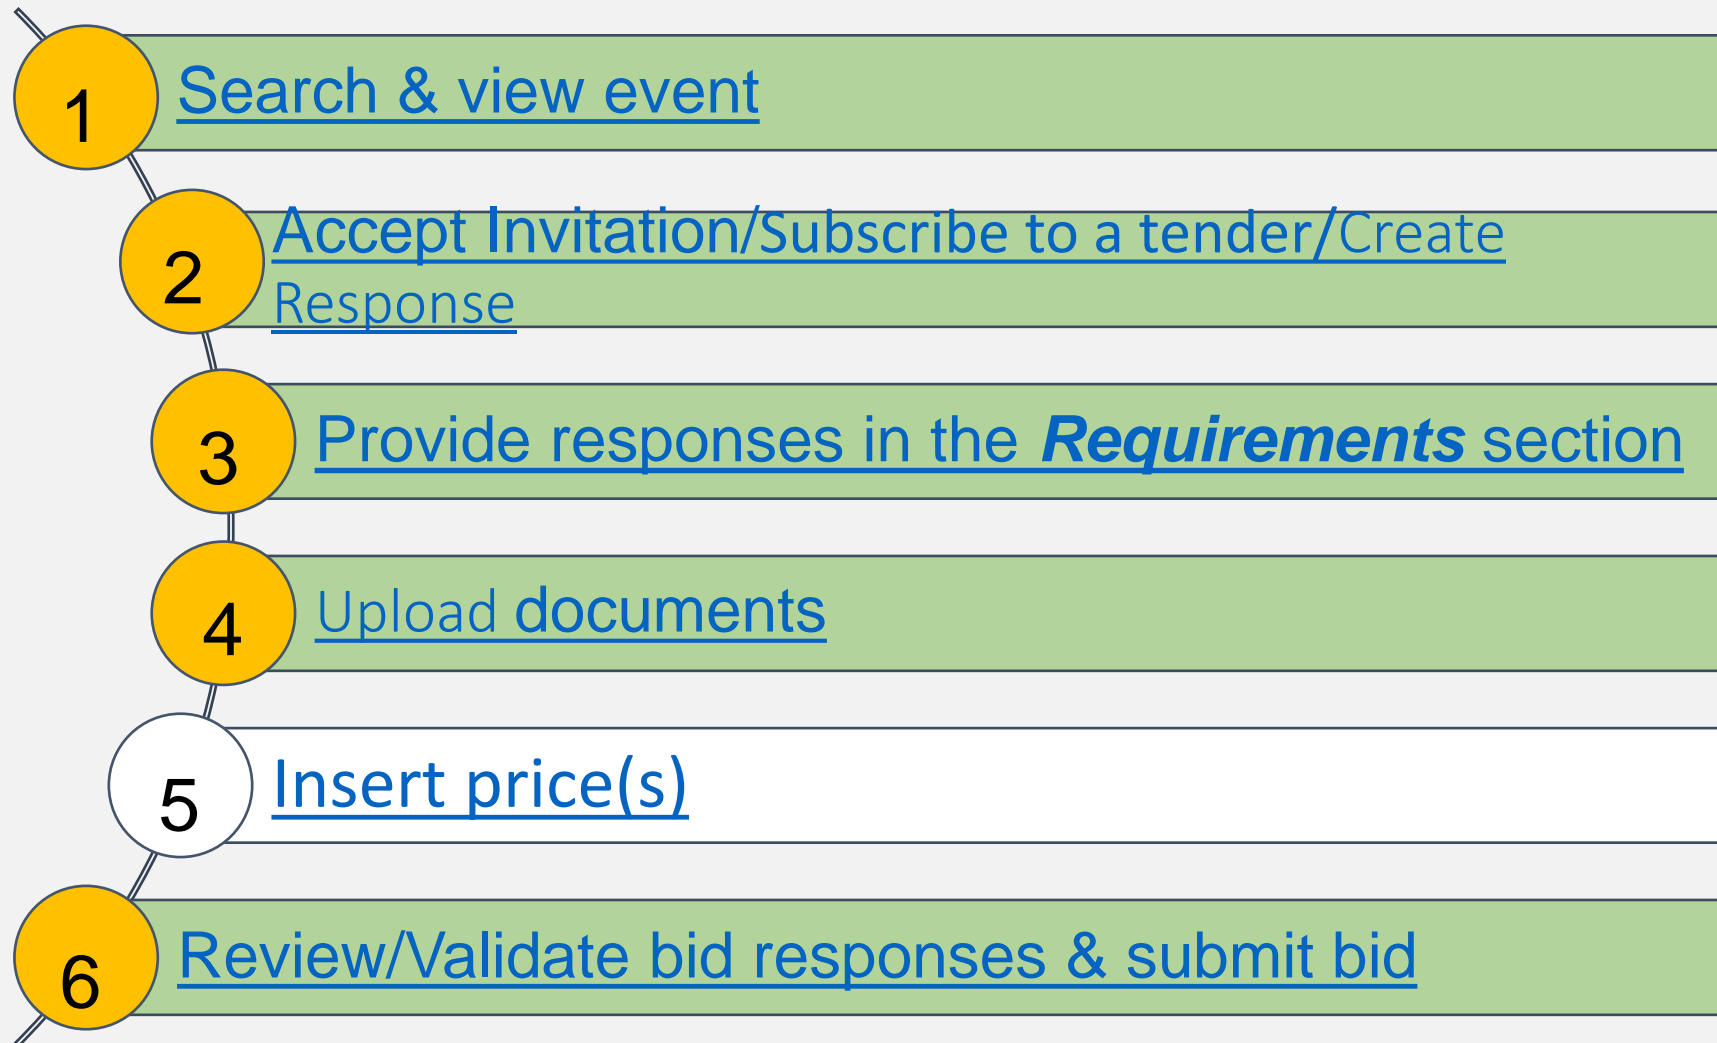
1
Search & view event

2
Accept Invitation/Subscribe to a tender/Create Response

3
Provide responses in the ***Requirements*** section

4
Upload documents

5
Insert price(s)

6
Review/Validate bid responses & submit bid